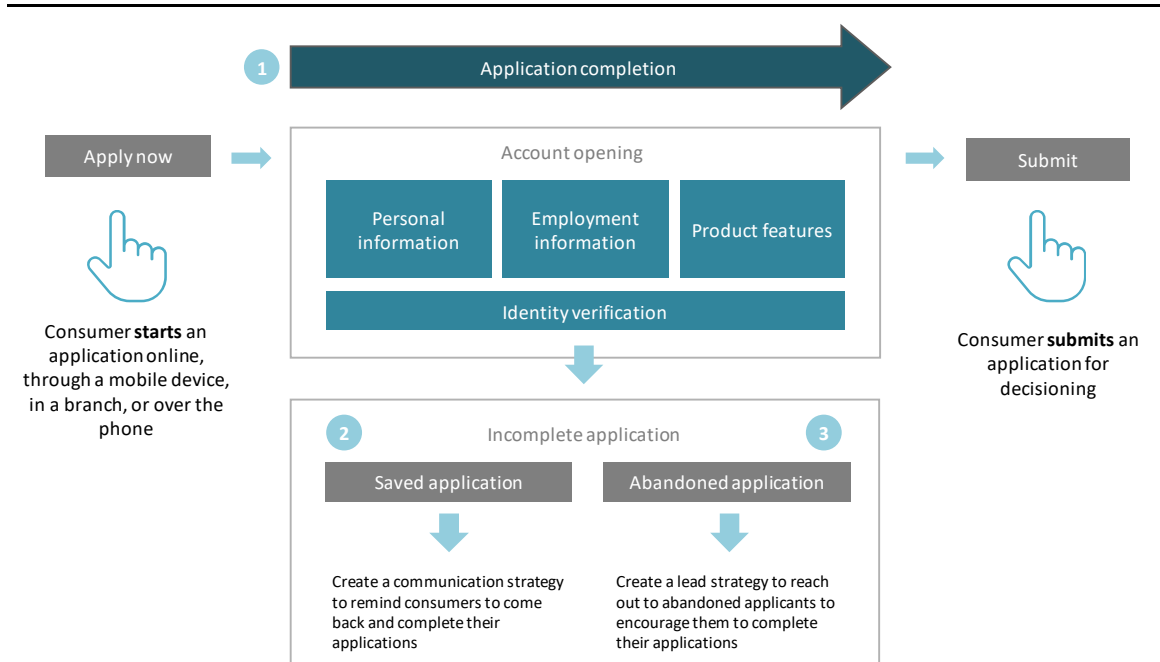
1

Application completion

Apply now

Consumer **starts** an application online, through a mobile device, in a branch, or over the phone

Account opening

Personal information

Employment information

Product features

Identity verification

Submit

Consumer **submits** an application for decisioning

2

Incomplete application

3

Saved application

Abandoned application

Create a communication strategy to remind consumers to come back and complete their applications

Create a lead strategy to reach out to abandoned applicants to encourage them to complete their applications